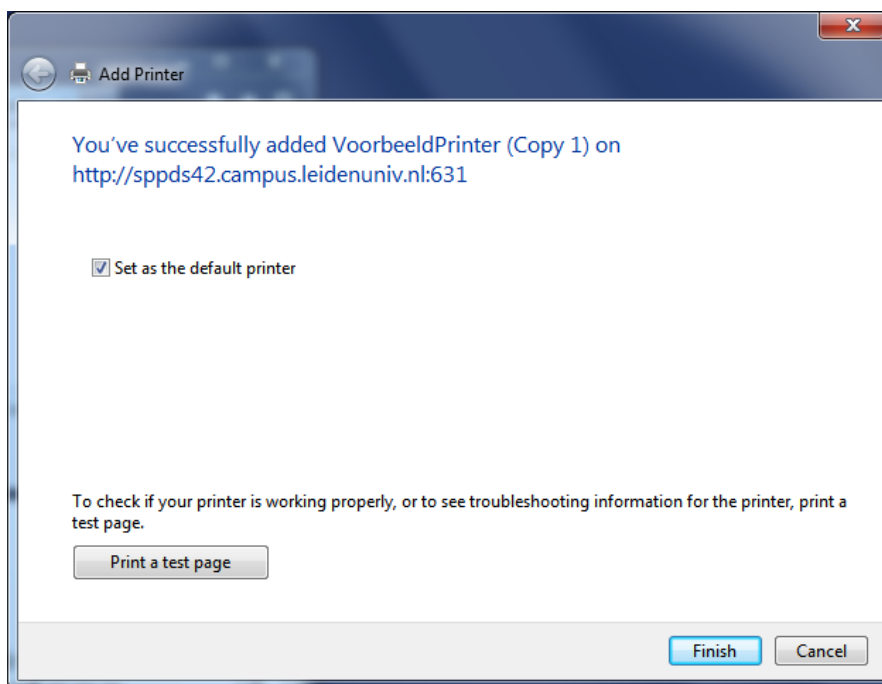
Add Printer

You've successfully added VoorbeeldPrinter (Copy 1) on http://sppds42.campus.leidenuniv.nl:631

Set as the default printer

To check if your printer is working properly, or to see troubleshooting information for the printer, print a test page.

Print a test page

Finish

Cancel